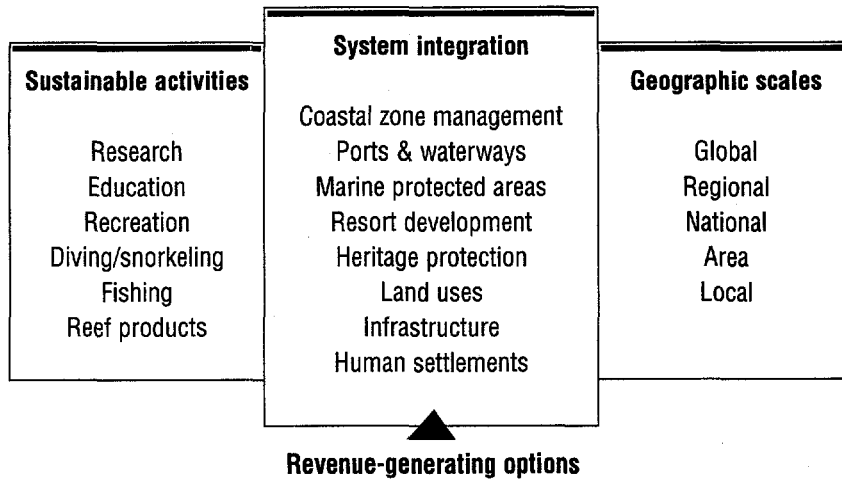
Sustainable activities

Research
Education
Recreation
Diving/snorkeling
Fishing
Reef products

System integration

Coastal zone management
Ports & waterways
Marine protected areas
Resort development
Heritage protection
Land uses
Infrastructure
Human settlements

Geographic scales

Global
Regional
National
Area
Local

Revenue-generating options